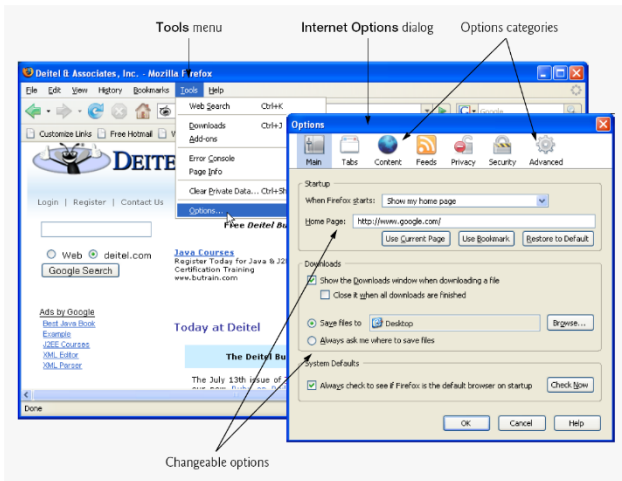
Tools menu

Internet Options dialog

Options categories

Deitel & Associates, Inc. - Mozilla Firefox

File Edit View History Bookmarks Tools Help

Web Search Ctrl+K

Downloads Ctrl+J

Add-ons

Error Console

Page Info

Clear Private Data... Ctrl+Sh

Options...

Customize Links Free Hotmail

DEITEL

Login | Register | Contact Us

Web deitel.com

Google Search

Ads by Google

Best Java Book

Example

J2EE Courses

XML Editor

XML Parser

Free Deitel Bu

Java Courses

Register Today for Java & J2

Certification Training

www.butrain.com

Today at Deitel

The Deitel Bu

The July 13th issue of

Done

Google

Options

Main Tabs Content Feeds Privacy Security Advanced

Startup

When Firefox starts: Show my home page

Home Page: http://www.google.com/

Use Current Page Use Bookmark Restore to Default

Downloads

Show the Downloads window when downloading a file

Close it when all downloads are finished

Save files to Desktop Browse...

Always ask me where to save files

System Defaults

Always check to see if Firefox is the default browser on startup Check Now

OK Cancel Help

Changeable options